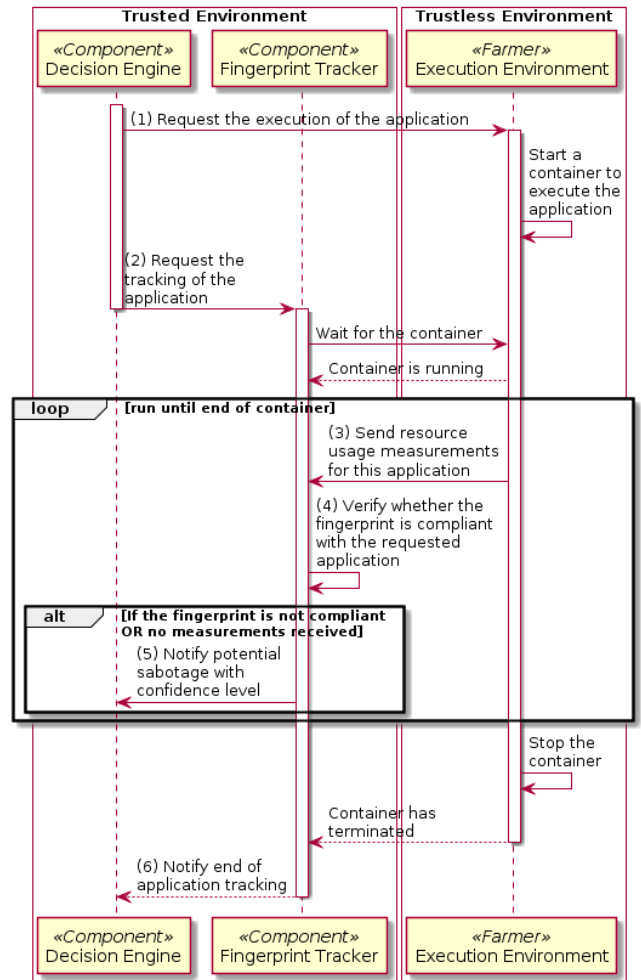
Trusted Environment

Trustless Environment

«Component»
Decision Engine

«Component»
Fingerprint Tracker

«Farmer»
Execution Environment

(1) Request the execution of the application

Start a container to execute the application

(2) Request the tracking of the application

Wait for the container

Container is running

loop [run until end of container]

(3) Send resource usage measurements for this application

(4) Verify whether the fingerprint is compliant with the requested application

alt [If the fingerprint is not compliant OR no measurements received]

(5) Notify potential sabotage with confidence level

Stop the container

Container has terminated

(6) Notify end of application tracking

«Component»
Decision Engine

«Component»
Fingerprint Tracker

«Farmer»
Execution Environment